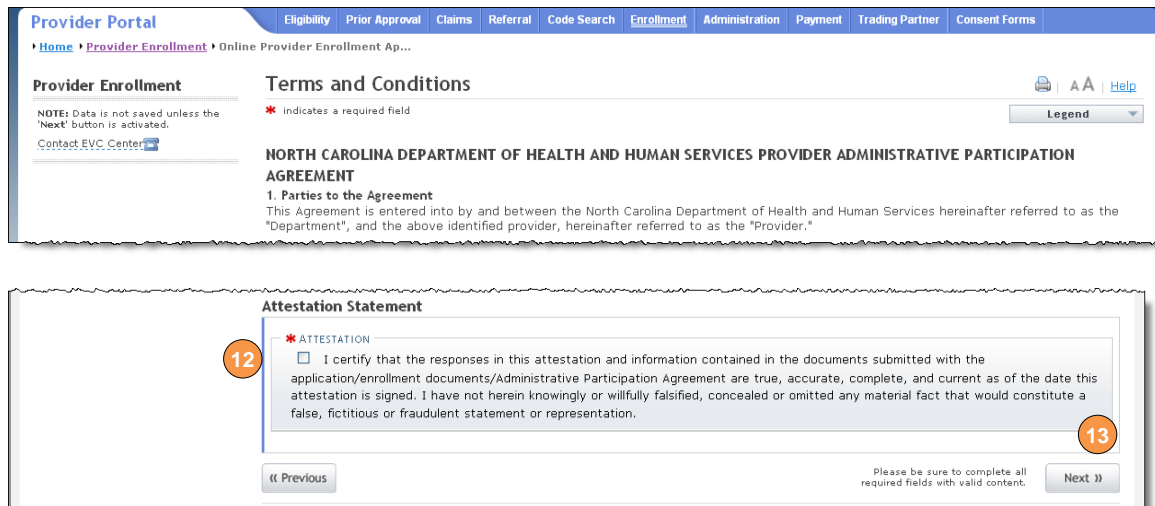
Provider Portal

Eligibility | Prior Approval | Claims | Referral | Code Search | Enrollment | Administration | Payment | Trading Partner | Consent Forms

Home ▸ Provider Enrollment ▸ Online Provider Enrollment Ap...

Provider Enrollment

NOTE: Data is not saved unless the 'Next' button is activated.

Contact EVC Center

Terms and Conditions

A A | Help

* indicates a required field

Legend

NORTH CAROLINA DEPARTMENT OF HEALTH AND HUMAN SERVICES PROVIDER ADMINISTRATIVE PARTICIPATION AGREEMENT

1. Parties to the Agreement

This Agreement is entered into by and between the North Carolina Department of Health and Human Services hereinafter referred to as the "Department", and the above identified provider, hereinafter referred to as the "Provider."

Attestation Statement

* ATTESTATION

12

I certify that the responses in this attestation and information contained in the documents submitted with the application/enrollment documents/Administrative Participation Agreement are true, accurate, complete, and current as of the date this attestation is signed. I have not herein knowingly or willfully falsified, concealed or omitted any material fact that would constitute a false, fictitious or fraudulent statement or representation.

13

« Previous

Please be sure to complete all required fields with valid content.

Next »